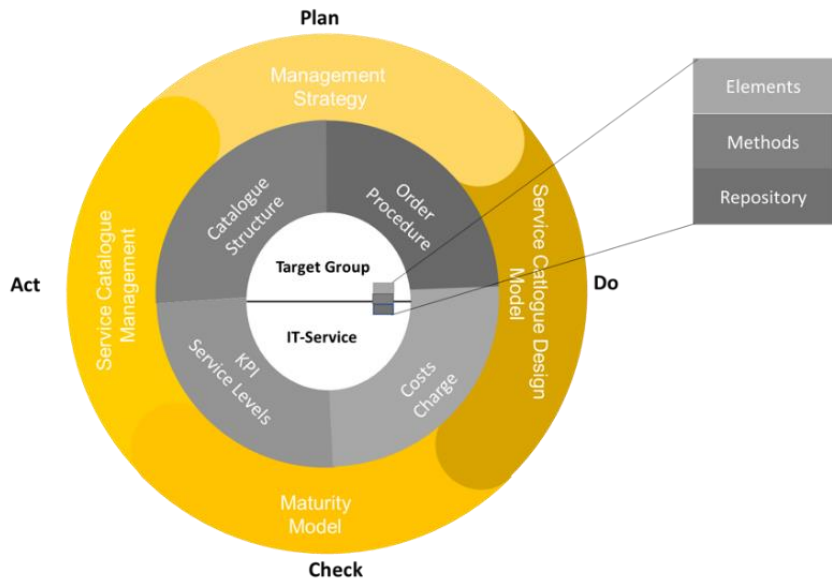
Plan

Management Strategy

Elements

Methods

Repository

Act

Service Catalogue Management

Catalogue Structure

Order Procedure

Service Catlogue Design Model

Do

Target Group

IT-Service

KPI Service Levels

Costs Charge

Maturity Model

Check